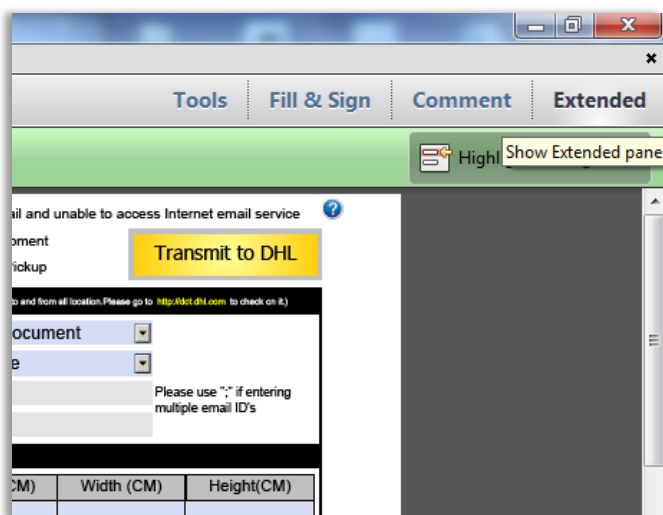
Tools Fill & Sign Comment Extended

Highl Show Extended pane

ail and unable to access Internet email service

oment

ickup

Transmit to DHL

o and from all location.Please go to http://dct.dhl.com to check on it.)

ocument

e

Please use ";" if entering multiple email ID's

| CM) | Width (CM) | Height(CM) |
|---|---|---|